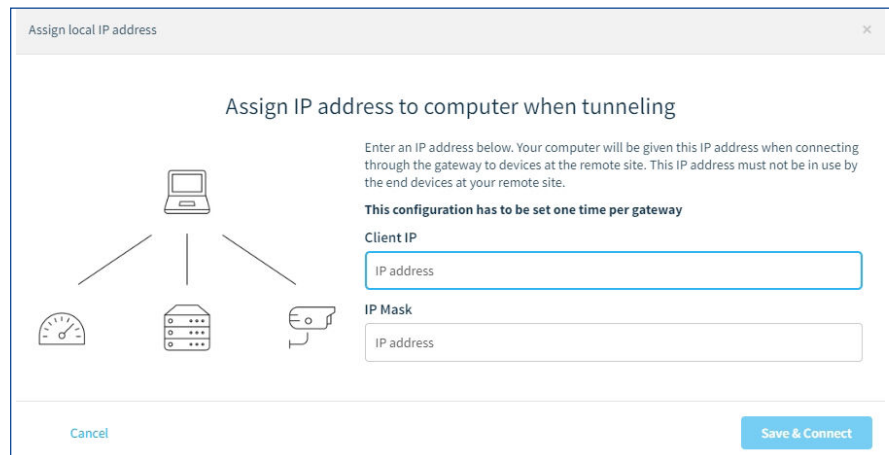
Assign local IP address

×

Assign IP address to computer when tunneling

Enter an IP address below. Your computer will be given this IP address when connecting through the gateway to devices at the remote site. This IP address must not be in use by the end devices at your remote site.

**This configuration has to be set one time per gateway**

Client IP

IP address

IP Mask

IP address

Cancel

Save & Connect